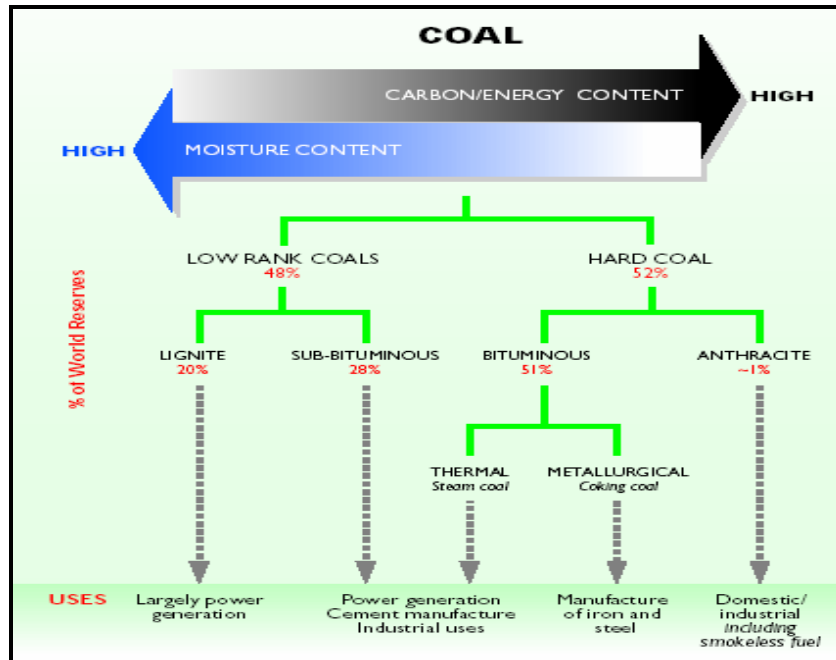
COAL

CARBON/ENERGY CONTENT

HIGH

HIGH

MOISTURE CONTENT

% of World Reserves

LOW RANK COALS
48%

HARD COAL
52%

LIGNITE
20%

SUB-BITUMINOUS
28%

BITUMINOUS
51%

ANTHRACITE
~1%

THERMAL
Steam coal

METALLURGICAL
Coking coal

USES

Largely power generation

Power generation
Cement manufacture
Industrial uses

Manufacture of iron and steel

Domestic/ industrial including smokeless fuel